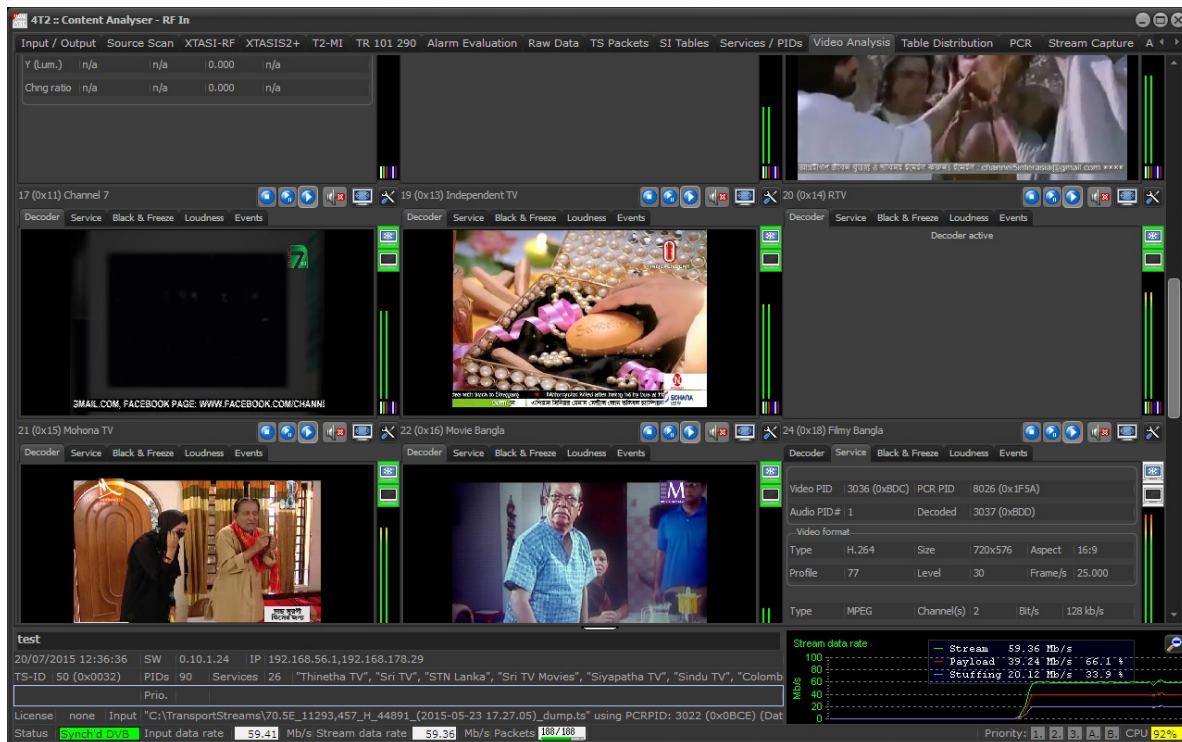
4T2 :: Content Analyser - RF In

Input / Output | Source Scan | XTASI-RF | XTASIS2+ | T2-MI | TR 101 290 | Alarm Evaluation | Raw Data | TS Packets | SI Tables | Services / PIDs | Video Analysis | Table Distribution | PCR | Stream Capture | A

Y (Lum.) n/a n/a 0.000 n/a
Chng ratio n/a n/a 0.000 n/a

17 (0x11) Channel 7
Decoder | Service | Black & Freeze | Loudness | Events
GMAIL.COM, FACEBOOK PAGE: WWW.FACEBOOK.COM/CHANNI

19 (0x13) Independent TV
Decoder | Service | Black & Freeze | Loudness | Events

20 (0x14) RTV
Decoder | Service | Black & Freeze | Loudness | Events
Decoder active

21 (0x15) Mohona TV
Decoder | Service | Black & Freeze | Loudness | Events

22 (0x16) Movie Bangla
Decoder | Service | Black & Freeze | Loudness | Events

24 (0x18) Filmy Bangla
Decoder | Service | Black & Freeze | Loudness | Events

| Video PID | 3036 (0xBDC) | PCR PID | 8026 (0x1F5A) |
|---|---|---|---|
| Audio PID# | 1 | Decoded | 3037 (0xBDD) |

Video format

| Type | H.264 | Size | 720x576 | Aspect | 16:9 |
|---|---|---|---|---|---|
| Profile | 77 | Level | 30 | Frame/s | 25.000 |

| Type | MPEG | Channel(s) | 2 | Bit/s | 128 kb/s |
|---|---|---|---|---|---|

test
20/07/2015 12:36:36 | SW | 0.10.1.24 | IP | 192.168.56.1,192.168.178.29
TS-ID | 50 (0x0032) | PIDs | 90 | Services | 26 | "Thinetha TV", "Sri TV", "STN Lanka", "Sri TV Movies", "Siyapatha TV", "Sindu TV", "Colomb
Prio.
License none Input "C:\TransportStreams\70.5E_11293,457_H_44891_(2015-05-23 17.27.05)_dump.ts" using PCRPID: 3022 (0x0BCE) (Dat
Status Synch'd DVB Input data rate 59.41 Mb/s Stream data rate 59.36 Mb/s Packets 188/188

Stream data rate
Stream 59.36 Mb/s
Payload 39.24 Mb/s 66.1 %
Stuffing 20.12 Mb/s 33.9 %
Mb/s 100 80 60 40 20 0

Priority: 1. 2. 3. A. B. CPU 92%